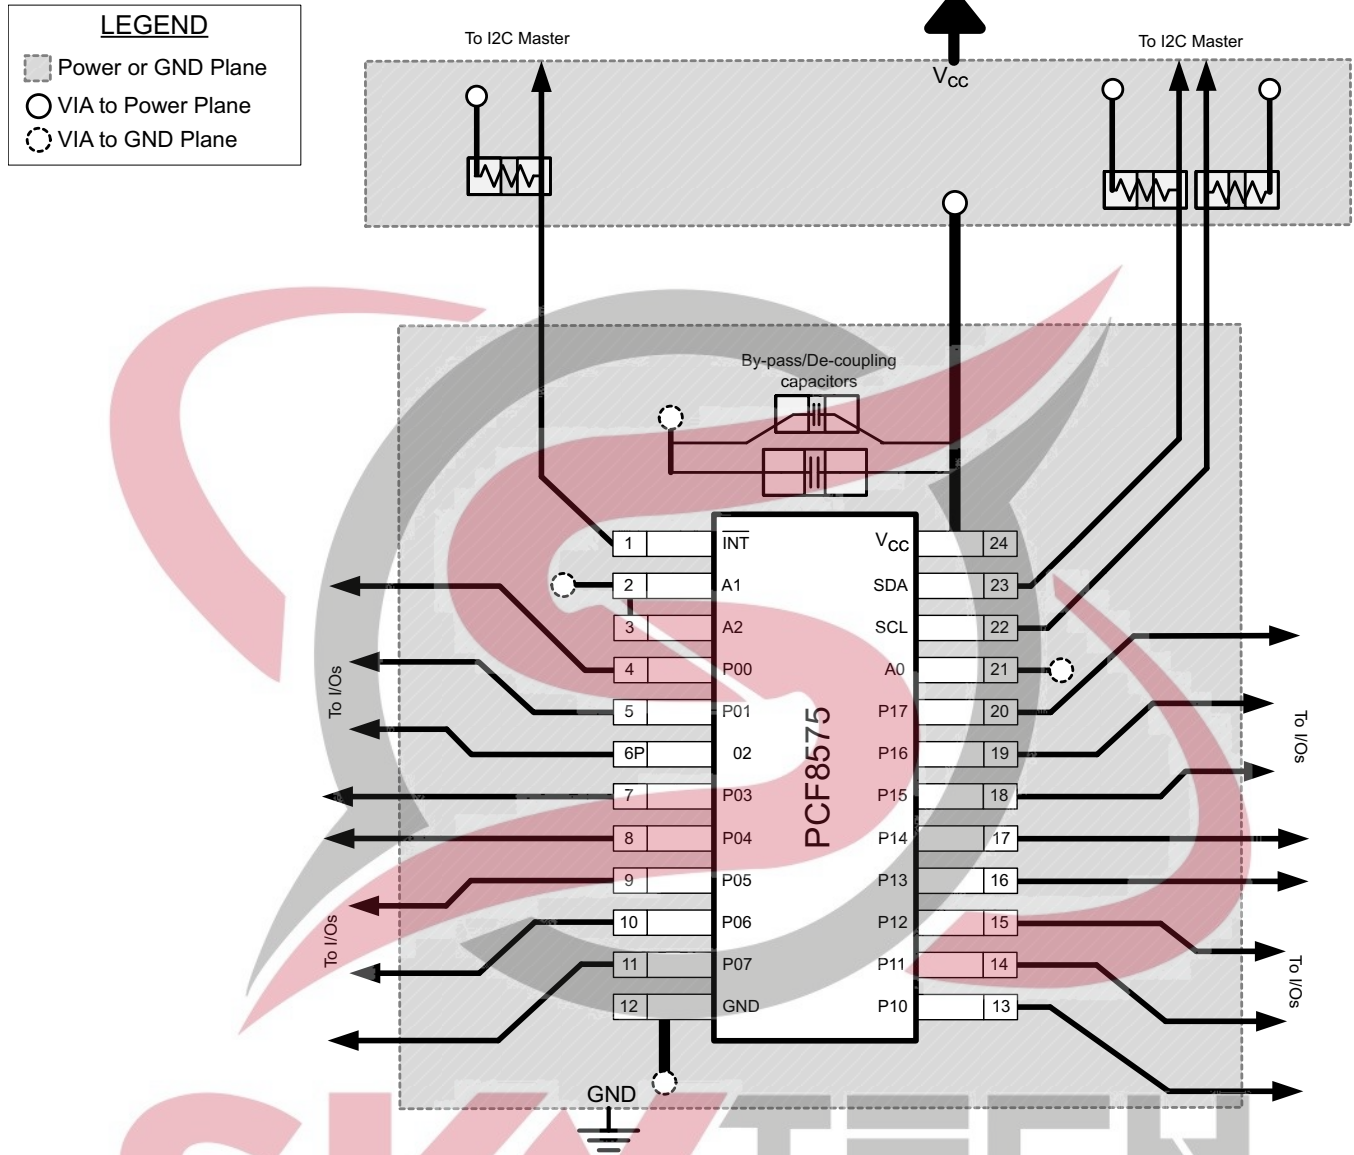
LEGEND
Power or GND Plane
VIA to Power Plane
VIA to GND Plane

To I2C Master

$V_{CC}$

To I2C Master

By-pass/De-coupling capacitors

| 1 | $\overline{INT}$ | $V_{CC}$ | 24 |
|---|---|---|---|
| 2 | A1 | SDA | 23 |
| 3 | A2 | SCL | 22 |
| 4 | P00 | A0 | 21 |
| 5 | P01 | P17 | 20 |
| 6P | 02 | P16 | 19 |
| 7 | P03 | P15 | 18 |
| 8 | P04 | P14 | 17 |
| 9 | P05 | P13 | 16 |
| 10 | P06 | P12 | 15 |
| 11 | P07 | P11 | 14 |
| 12 | GND | P10 | 13 |

PCF8575

To I/Os
To I/Os
To I/Os
To I/Os

GND